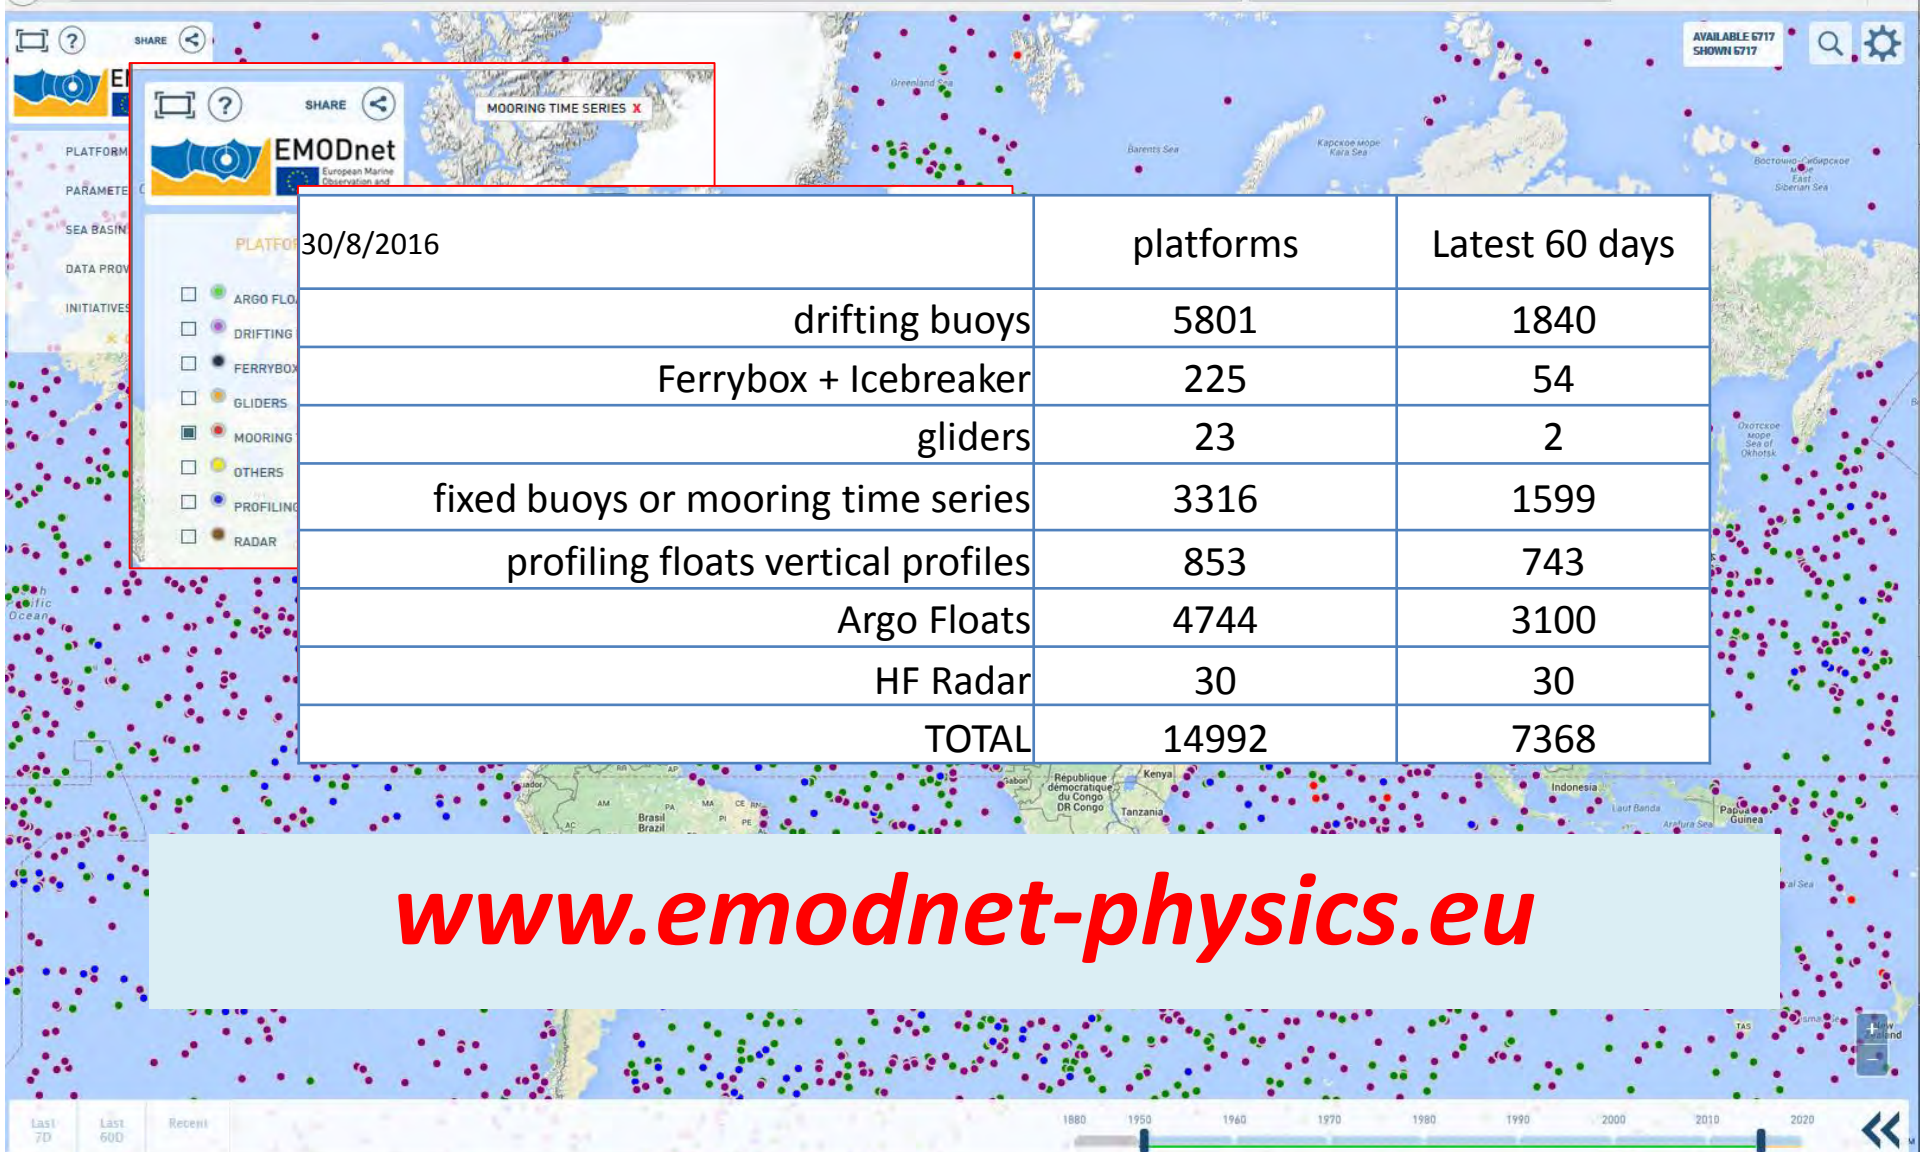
SHARE

AVAILABLE 6717
SHOWN 6717

PLATFORM
PARAMETE
SEA BASIN
DATA PROV
INITIATIVES

SHARE

EMODnet
European Marine Observation and

MOORING TIME SERIES X

PLATFO

ARGO FLO
DRIFTING
FERRYBOX
GLIDERS
MOORING
OTHERS
PROFILING
RADAR

| 30/8/2016 | platforms | Latest 60 days |
|---|---|---|
| drifting buoys | 5801 | 1840 |
| Ferrybox + Icebreaker | 225 | 54 |
| gliders | 23 | 2 |
| fixed buoys or mooring time series | 3316 | 1599 |
| profiling floats vertical profiles | 853 | 743 |
| Argo Floats | 4744 | 3100 |
| HF Radar | 30 | 30 |
| TOTAL | 14992 | 7368 |

www.emodnet-physics.eu

Greenland Sea
Barents Sea
Kara Sea
East Siberian Sea
Sea of Okhotsk
Kenya
Tanzania
Indonesia
Brasil
Brazil
Papua Guinea

Last 7D
Last 60D
Recent

1880 1950 1960 1970 1980 1990 2000 2010 2020